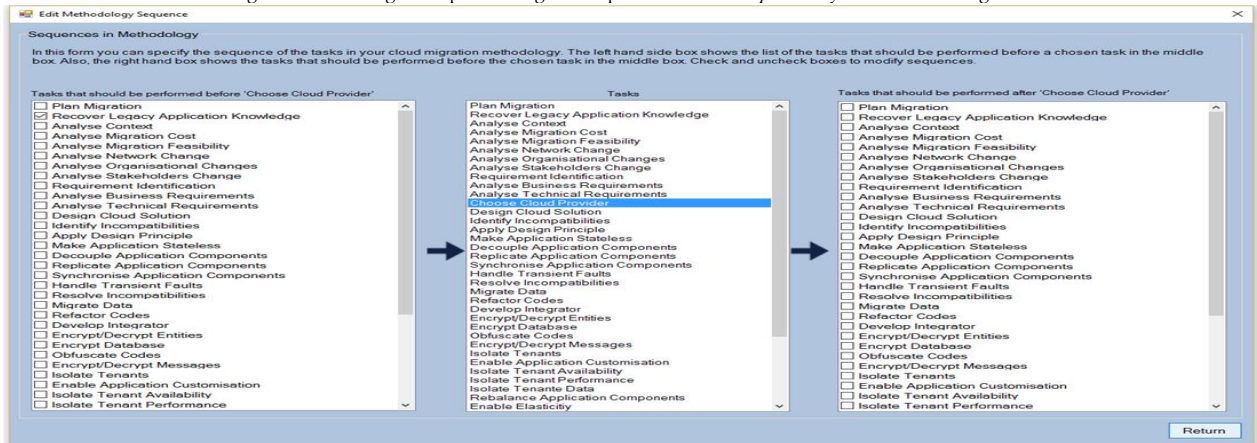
Edit Methodology Sequence

Sequences in Methodology

In this form you can specify the sequence of the tasks in your cloud migration methodology. The left hand side box shows the list of the tasks that should be performed before a chosen task in the middle box. Also, the right hand box shows the tasks that should be performed before the chosen task in the middle box. Check and uncheck boxes to modify sequences.

Tasks that should be performed before 'Choose Cloud Provider'

☐ Plan Migration
☑ Recover Legacy Application Knowledge
☐ Analyse Context
☐ Analyse Migration Cost
☐ Analyse Migration Feasibility
☐ Analyse Network Change
☐ Analyse Organisational Changes
☐ Analyse Stakeholders Change
☐ Requirement Identification
☐ Analyse Business Requirements
☐ Analyse Technical Requirements
☐ Design Cloud Solution
☐ Identify Incompatibilities
☐ Apply Design Principle
☐ Make Application Stateless
☐ Decouple Application Components
☐ Replicate Application Components
☐ Synchronise Application Components
☐ Handle Transient Faults
☐ Resolve Incompatibilities
☐ Migrate Data
☐ Refactor Codes
☐ Develop Integrator
☐ Encrypt/Decrypt Entities
☐ Encrypt Database
☐ Obfuscate Codes
☐ Encrypt/Decrypt Messages
☐ Isolate Tenants
☐ Enable Application Customisation
☐ Isolate Tenant Availability
☐ Isolate Tenant Performance

Tasks

Plan Migration
Recover Legacy Application Knowledge
Analyse Context
Analyse Migration Cost
Analyse Migration Feasibility
Analyse Network Change
Analyse Organisational Changes
Analyse Stakeholders Change
Requirement Identification
Analyse Business Requirements
Analyse Technical Requirements
Choose Cloud Provider
Design Cloud Solution
Identify Incompatibilities
Apply Design Principle
Make Application Stateless
Decouple Application Components
Replicate Application Components
Synchronise Application Components
Handle Transient Faults
Resolve Incompatibilities
Migrate Data
Refactor Codes
Develop Integrator
Encrypt/Decrypt Entities
Encrypt Database
Obfuscate Codes
Encrypt/Decrypt Messages
Isolate Tenants
Enable Application Customisation
Isolate Tenant Availability
Isolate Tenant Performance
Isolate Tenante Data
Rebalance Application Components
Enable Elasticity

Tasks that should be performed after 'Choose Cloud Provider'

☐ Plan Migration
☐ Recover Legacy Application Knowledge
☐ Analyse Context
☐ Analyse Migration Cost
☐ Analyse Migration Feasibility
☐ Analyse Network Change
☐ Analyse Organisational Changes
☐ Analyse Stakeholders Change
☐ Requirement Identification
☐ Analyse Business Requirements
☐ Analyse Technical Requirements
☐ Design Cloud Solution
☐ Identify Incompatibilities
☐ Apply Design Principle
☐ Make Application Stateless
☐ Decouple Application Components
☐ Replicate Application Components
☐ Synchronise Application Components
☐ Handle Transient Faults
☐ Resolve Incompatibilities
☐ Migrate Data
☐ Refactor Codes
☐ Develop Integrator
☐ Encrypt/Decrypt Entities
☐ Encrypt Database
☐ Obfuscate Codes
☐ Encrypt/Decrypt Messages
☐ Isolate Tenants
☐ Enable Application Customisation
☐ Isolate Tenant Availability
☐ Isolate Tenant Performance

Return